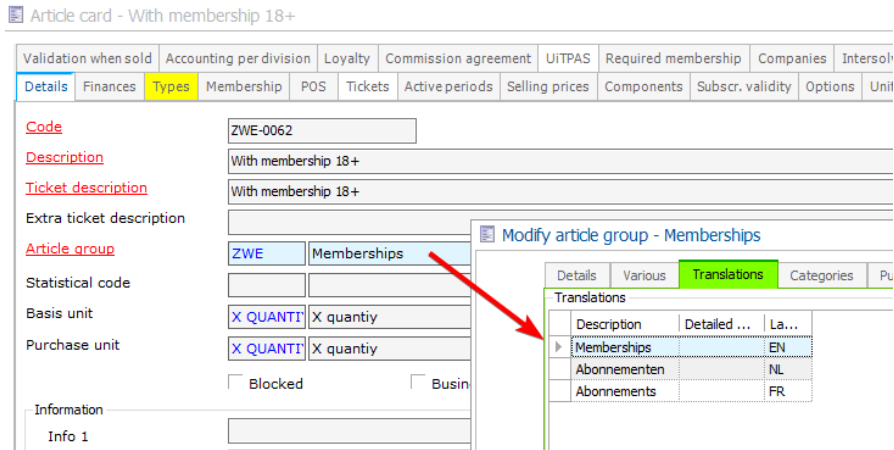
Article card - With membership 18+

Validation when sold | Accounting per division | Loyalty | Commission agreement | UiTPAS | Required membership | Companies | Intersolv

Details | Finances | Types | Membership | POS | Tickets | Active periods | Selling prices | Components | Subscr. validity | Options | Unit

Code ZWE-0062

Description With membership 18+

Ticket description With membership 18+

Extra ticket description

Article group ZWE Memberships

Statistical code

Basis unit X QUANTI X quantiy

Purchase unit X QUANTI X quantiy

Blocked

Busin

Information

Info 1

Modify article group - Memberships

Details | Various | Translations | Categories | Pu

Translations

| Description | Detailed ... | La... |
|---|---|---|
| Memberships | | EN |
| Abonnementen | | NL |
| Abonnements | | FR |